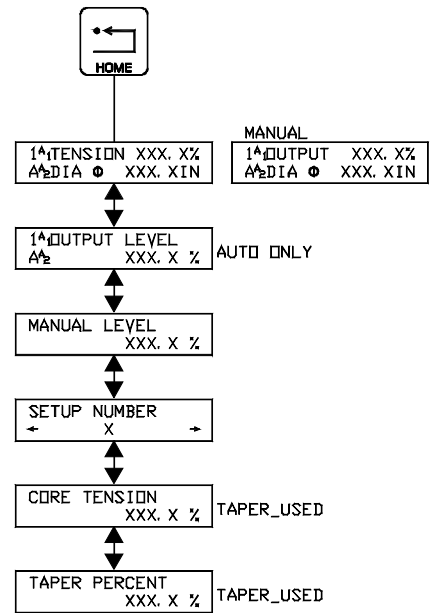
HOME

1A1TENSION XXX.X%
A A2DIA Φ XXX.XIN

MANUAL
1A1OUTPUT XXX.X%
A A2DIA Φ XXX.XIN

1A1OUTPUT LEVEL
A A2 XXX.X %

AUTO ONLY

MANUAL LEVEL
XXX.X %

SETUP NUMBER
← X →

CORE TENSION
XXX.X %

TAPER_USED

TAPER PERCENT
XXX.X %

TAPER_USED